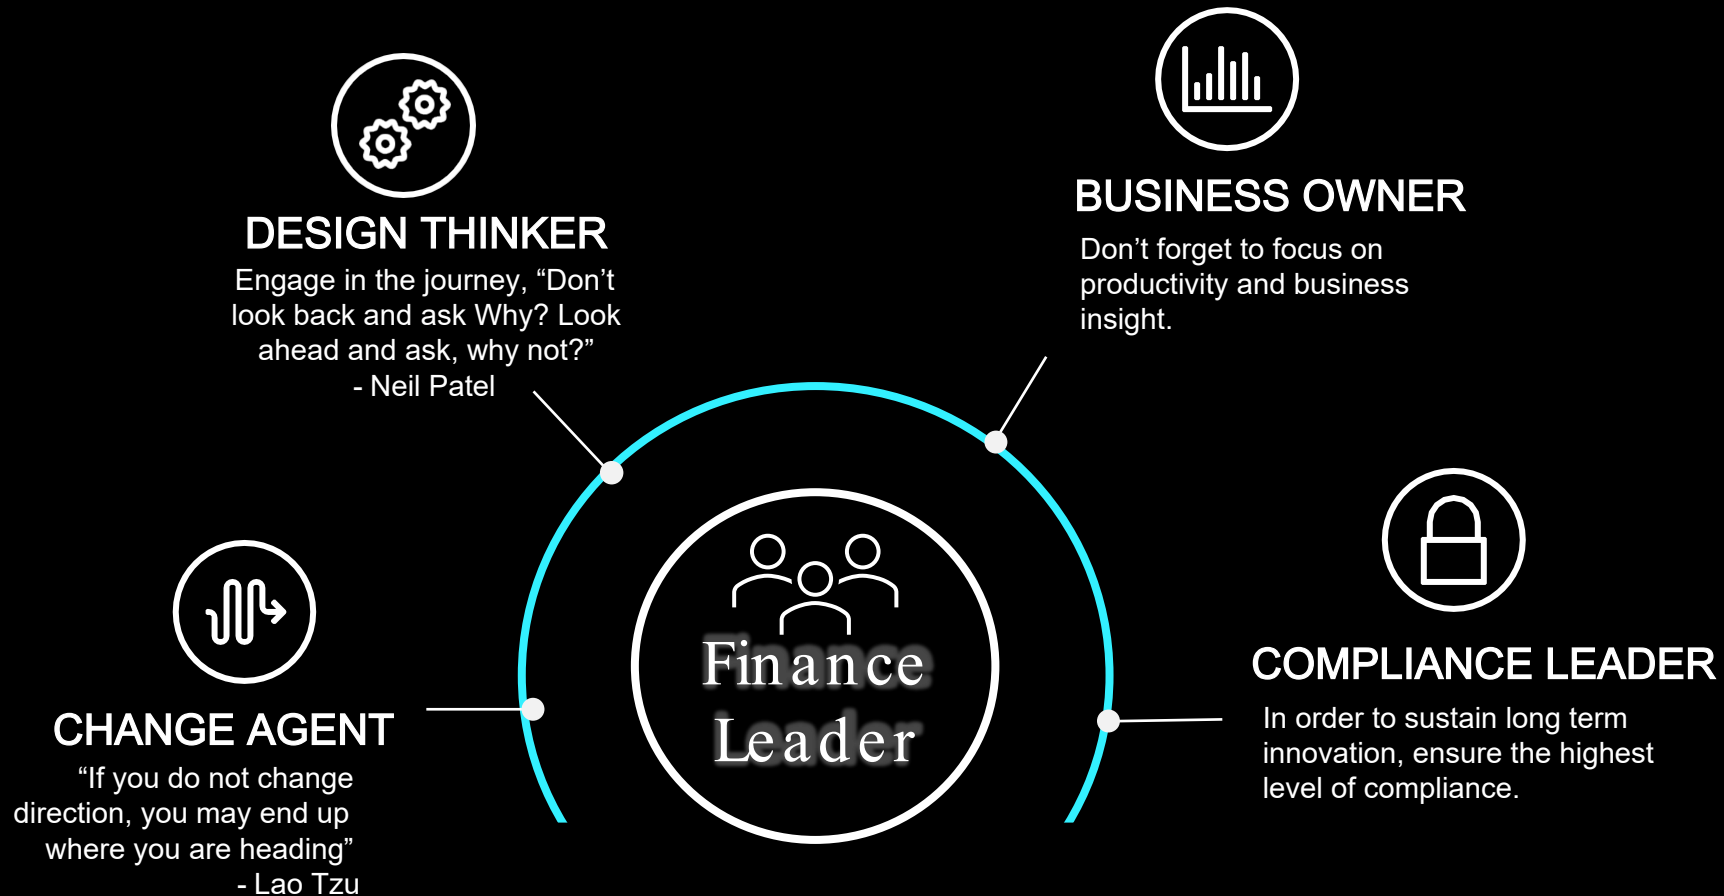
DESIGN THINKER

Engage in the journey, “Don’t look back and ask Why? Look ahead and ask, why not?”
- Neil Patel

BUSINESS OWNER

Don’t forget to focus on productivity and business insight.

Finance Leader

CHANGE AGENT

“If you do not change direction, you may end up where you are heading”
- Lao Tzu

COMPLIANCE LEADER

In order to sustain long term innovation, ensure the highest level of compliance.